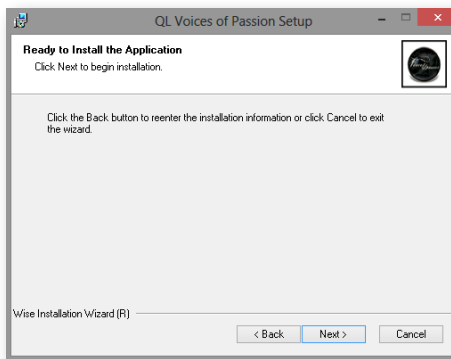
QL Voices of Passion Setup

Ready to Install the Application
Click Next to begin installation.

Click the Back button to reenter the installation information or click Cancel to exit the wizard.

Wise Installation Wizard (R)

< Back
Next >
Cancel